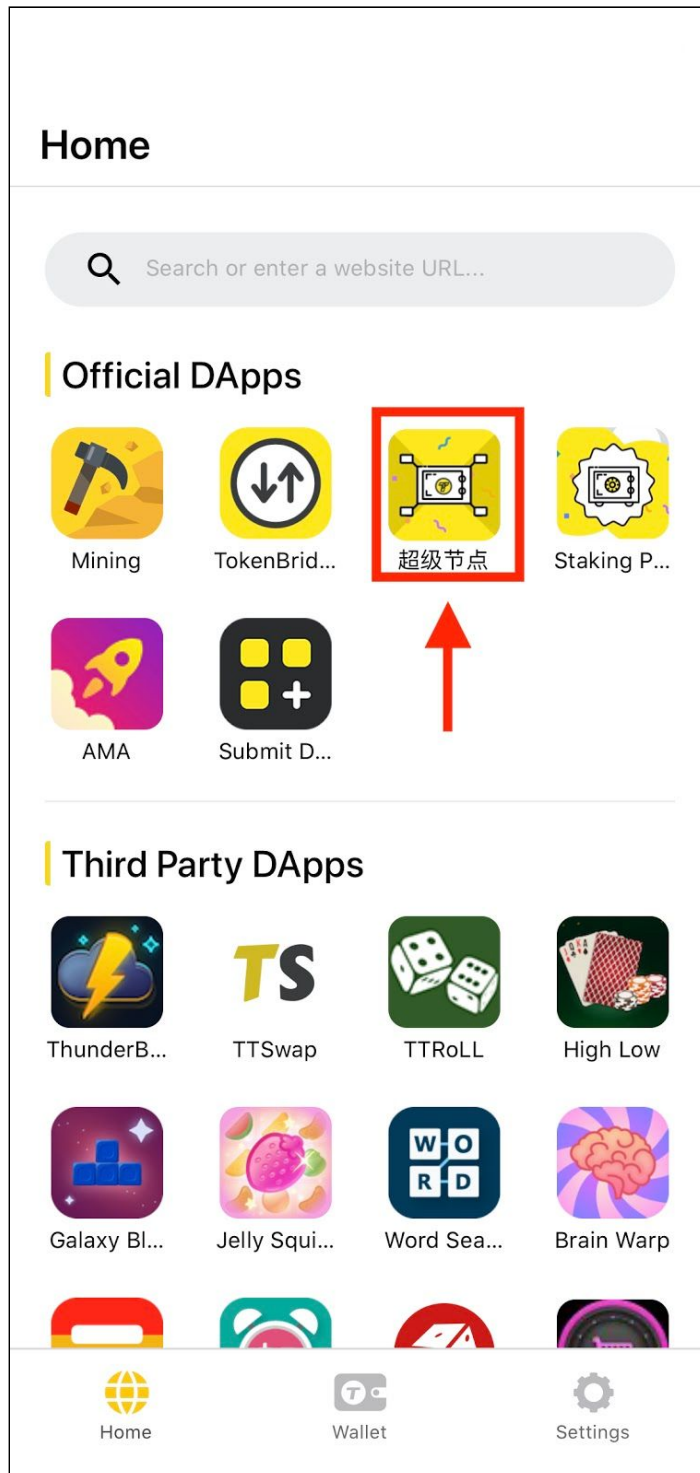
Home

Search or enter a website URL...

Official DApps

Mining

TokenBrid...

超级节点

Staking P...

AMA

Submit D...

Third Party DApps

TS

ThunderB...

TTSwap

TTRoLL

High Low

W O
R D

Galaxy Bl...

Jelly Squi...

Word Sea...

Brain Warp

Home

Wallet

Settings